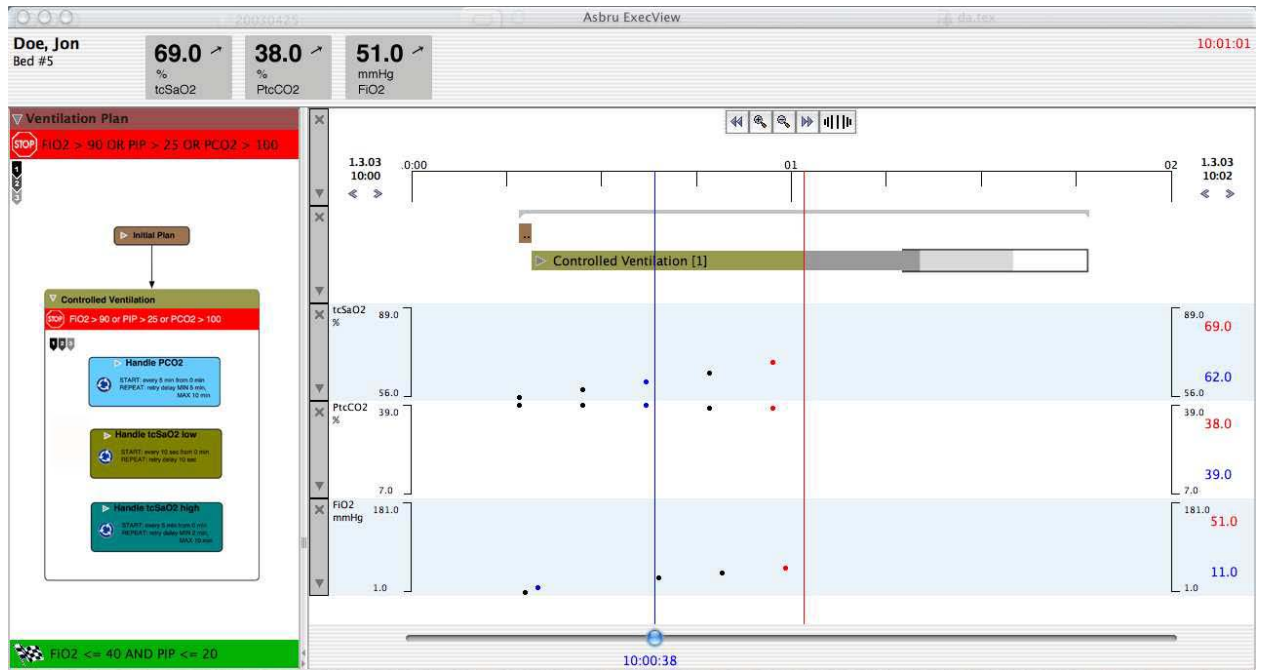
Asbru ExecView

Doe, Jon
Bed #5

69.0 ↗
%
tcSaO2

38.0 ↗
%
PtcCO2

51.0 ↗
mmHg
FiO2

10:01:01

Ventilation Plan

STOP FiO2 > 90 OR PIP > 25 OR PCO2 > 100

Initial Plan

Controlled Ventilation

STOP FiO2 > 90 or PIP > 25 or PCO2 > 100

Handle PCO2
START: every 5 min from 0 min
REPEAT: retry delay MIN 5 min, MAX 10 min

Handle tcSaO2 low
START: every 10 sec from 0 min
REPEAT: retry delay 10 sec

Handle tcSaO2 high
START: every 5 min from 0 min
REPEAT: retry delay MIN 5 min, MAX 10 min

FiO2 <= 40 AND PIP <= 20

1.3.03
10:00

:0:00

01

02

1.3.03
10:02

Controlled Ventilation [1]

tcSaO2
%
89.0
56.0

89.0
69.0
62.0
56.0

PtcCO2
%
39.0
7.0

39.0
38.0
39.0
7.0

FiO2
mmHg
181.0
1.0

181.0
51.0
11.0
1.0

10:00:38